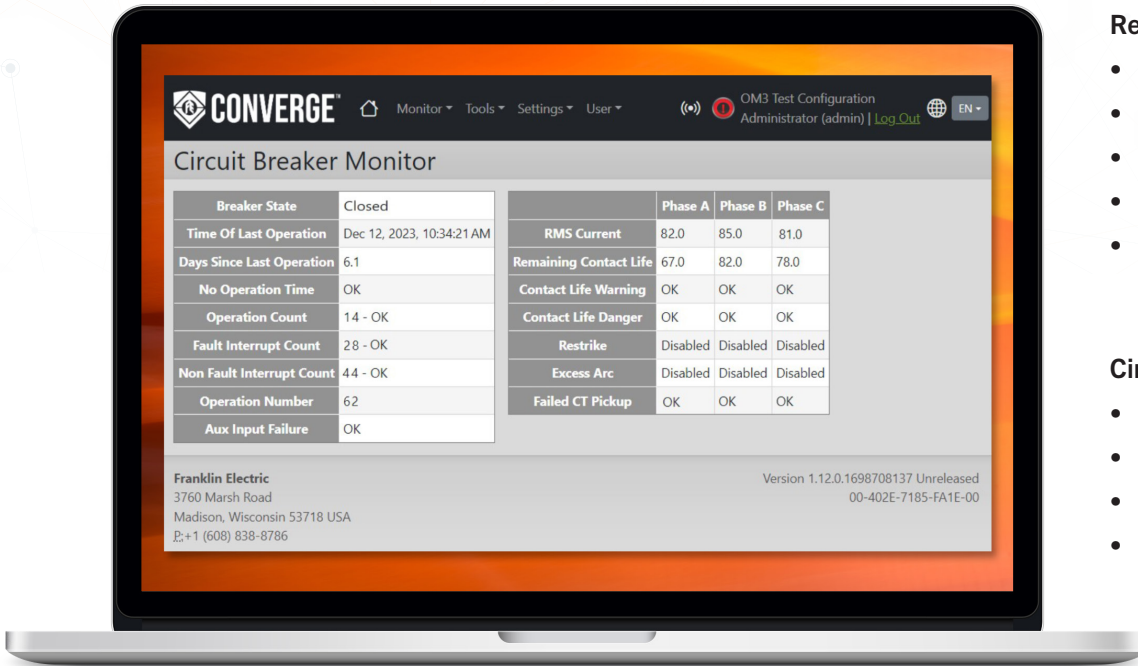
CONVERGE Monitor Tools Settings User OM3 Test Configuration Administrator (admin) | Log Out EN

Circuit Breaker Monitor

| Breaker State | Closed |
|---|---|
| Time Of Last Operation | Dec 12, 2023, 10:34:21 AM |
| Days Since Last Operation | 6.1 |
| No Operation Time | OK |
| Operation Count | 14 - OK |
| Fault Interrupt Count | 28 - OK |
| Non Fault Interrupt Count | 44 - OK |
| Operation Number | 62 |
| Aux Input Failure | OK |

| | Phase A | Phase B | Phase C |
|---|---|---|---|
| RMS Current | 82.0 | 85.0 | 81.0 |
| Remaining Contact Life | 67.0 | 82.0 | 78.0 |
| Contact Life Warning | OK | OK | OK |
| Contact Life Danger | OK | OK | OK |
| Restrike | Disabled | Disabled | Disabled |
| Excess Arc | Disabled | Disabled | Disabled |
| Failed CT Pickup | OK | OK | OK |

Franklin Electric
3760 Marsh Road
Madison, Wisconsin 53718 USA
P:+1 (608) 838-8786

Version 1.12.0.1698708137 Unreleased
00-402E-7185-FA1E-00

Re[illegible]

Ci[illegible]